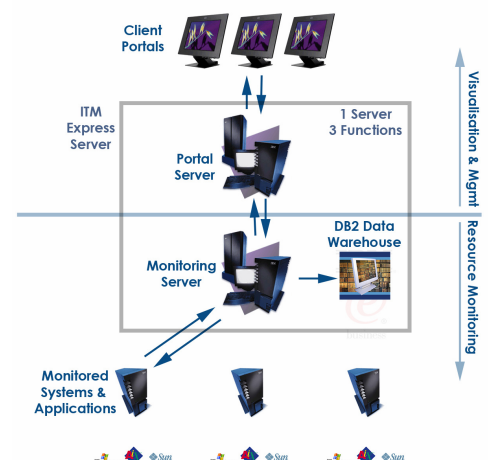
Client Portals

ITM Express Server

1 Server 3 Functions

Portal Server

Visualisation & Mgmt

DB2 Data Warehouse

Monitoring Server

Resource Monitoring

Monitored Systems & Applications

Sun

Sun

Sun